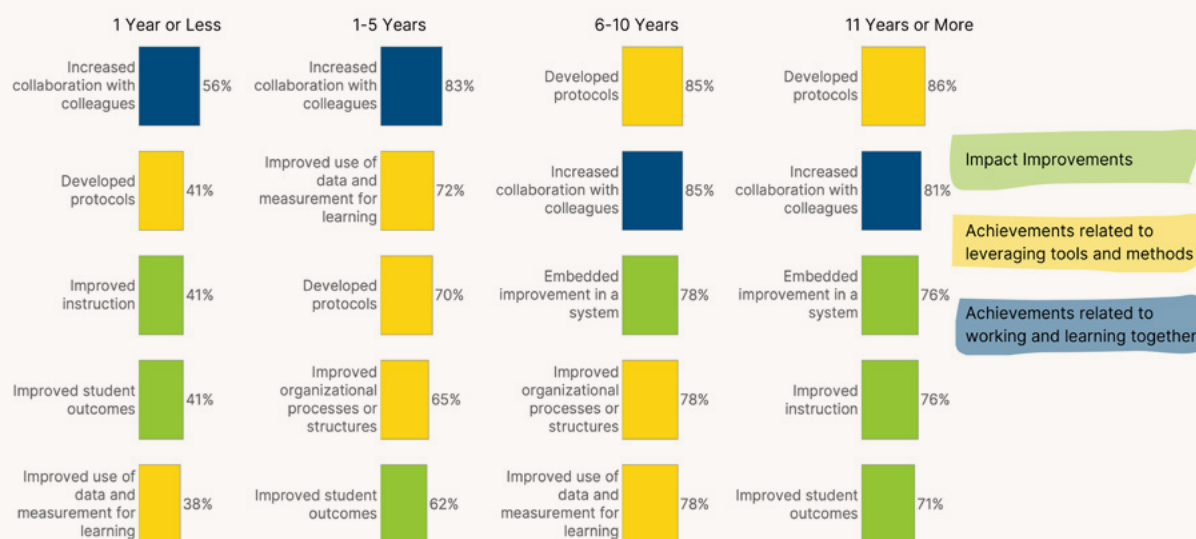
1 Year or Less

Increased collaboration with colleagues 56%

Developed protocols 41%

Improved instruction 41%

Improved student outcomes 41%

Improved use of data and measurement for learning 38%

1-5 Years

Increased collaboration with colleagues 83%

Improved use of data and measurement for learning 72%

Developed protocols 70%

Improved organizational processes or structures 65%

Improved student outcomes 62%

6-10 Years

Developed protocols 85%

Increased collaboration with colleagues 85%

Embedded improvement in a system 78%

Improved organizational processes or structures 78%

Improved use of data and measurement for learning 78%

11 Years or More

Developed protocols 86%

Increased collaboration with colleagues 81%

Embedded improvement in a system 76%

Improved instruction 76%

Improved student outcomes 71%

Impact Improvements

Achievements related to leveraging tools and methods

Achievements related to working and learning together